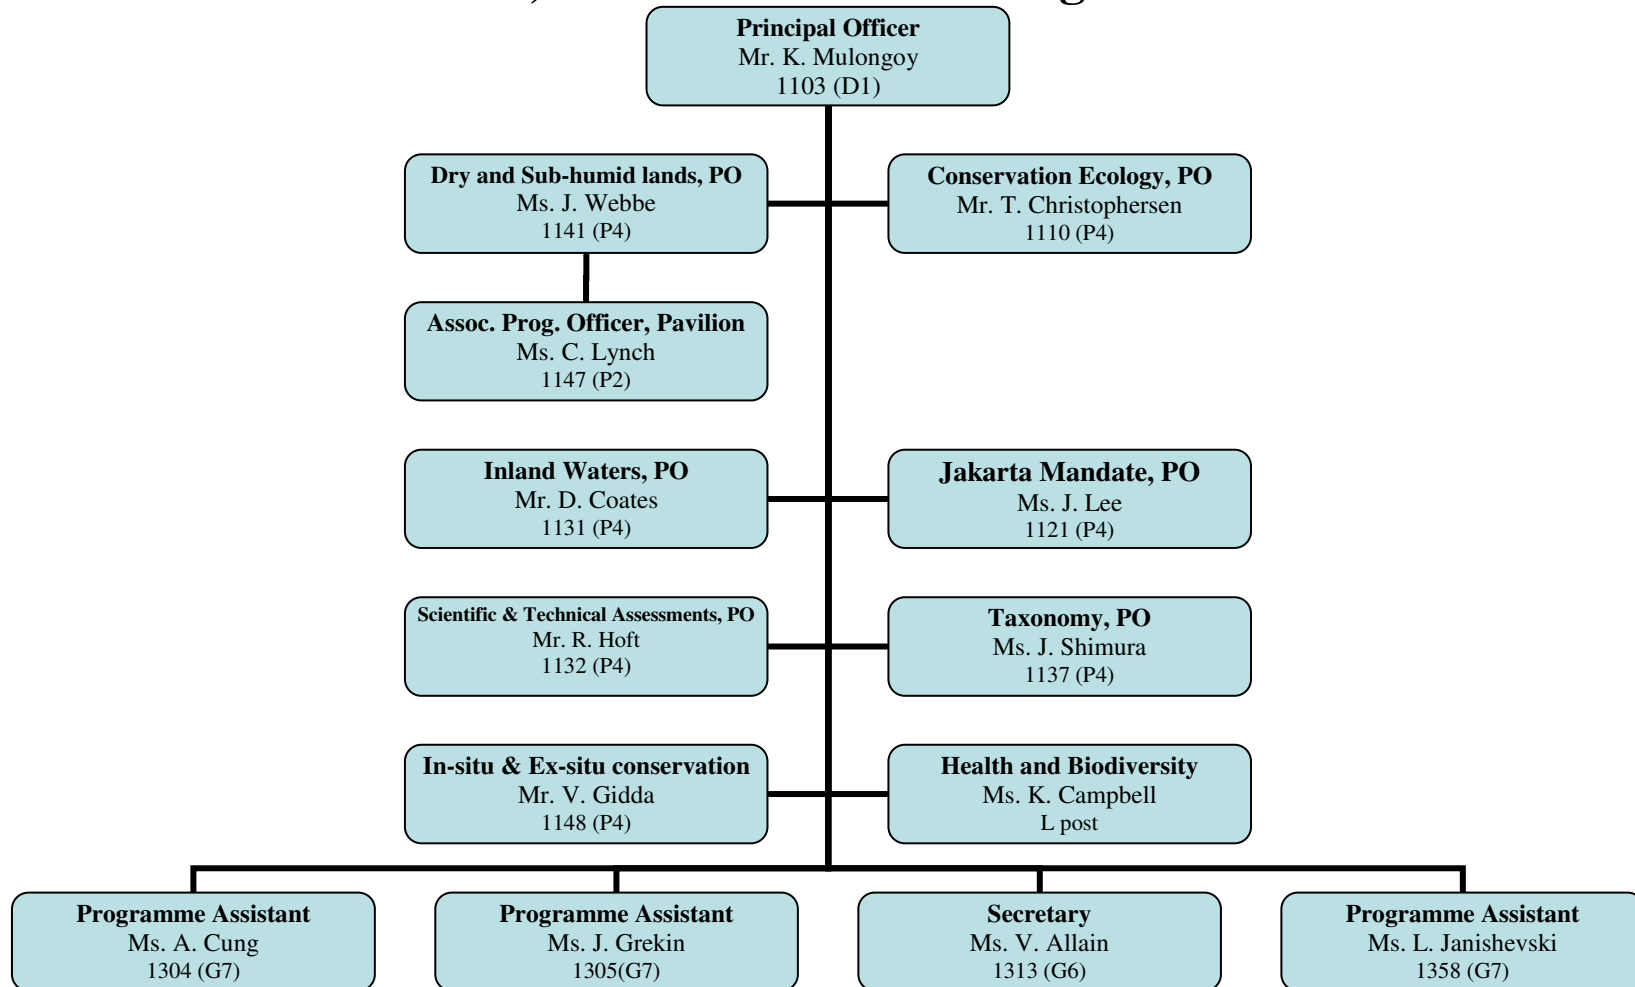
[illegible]

Principal Officer
Mr. K. Mulongoy
1103 (D1)

Dry and Sub-humid lands, PO
Ms. J. Webbe
1141 (P4)

Conservation Ecology, PO
Mr. T. Christophersen
1110 (P4)

Assoc. Prog. Officer, Pavilion
Ms. C. Lynch
1147 (P2)

Inland Waters, PO
Mr. D. Coates
1131 (P4)

Jakarta Mandate, PO
Ms. J. Lee
1121 (P4)

Scientific & Technical Assessments, PO
Mr. R. Hoft
1132 (P4)

Taxonomy, PO
Ms. J. Shimura
1137 (P4)

In-situ & Ex-situ conservation
Mr. V. Gidda
1148 (P4)

Health and Biodiversity
Ms. K. Campbell
L post

Programme Assistant
Ms. A. Cung
1304 (G7)

Programme Assistant
Ms. J. Grekin
1305(G7)

Secretary
Ms. V. Allain
1313 (G6)

Programme Assistant
Ms. L. Janishevski
1358 (G7)